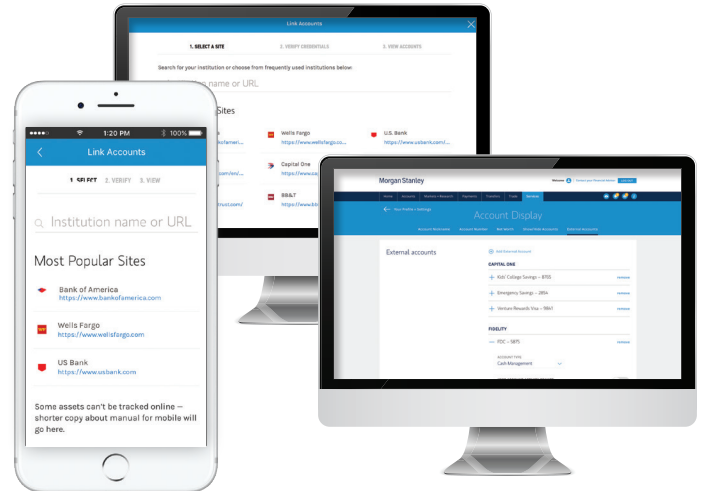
Link Accounts

1. SELECT A SITE
2. VERIFY CREDENTIALS
3. VIEW ACCOUNTS

Search for your institution or choose from frequently used institutions below:

name or URL

Sites

Wells Fargo
https://www.wellsfargo.com

U.S. Bank
https://www.usbank.com/

Capital One
https://www.ca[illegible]

BB&T
https://www.bb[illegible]

1:20 PM
100%

Link Accounts

1. SELECT
2. VERIFY
3. VIEW

Institution name or URL

Most Popular Sites

Bank of America
https://www.bankofamerica.com

Wells Fargo
https://www.wellsfargo.com

US Bank
https://www.usbank.com

Some assets can't be tracked online — shorter copy about manual for mobile will go here.

Morgan Stanley

Your Profile > Settings

Account Display

External accounts

CAPITAL ONE

Kids' College Savings – 8705
remove

Emergency Savings – 2854
remove

Venture Rewards Visa – 5841
remove

FIDELITY

FDC – 5875
remove

Cash Management